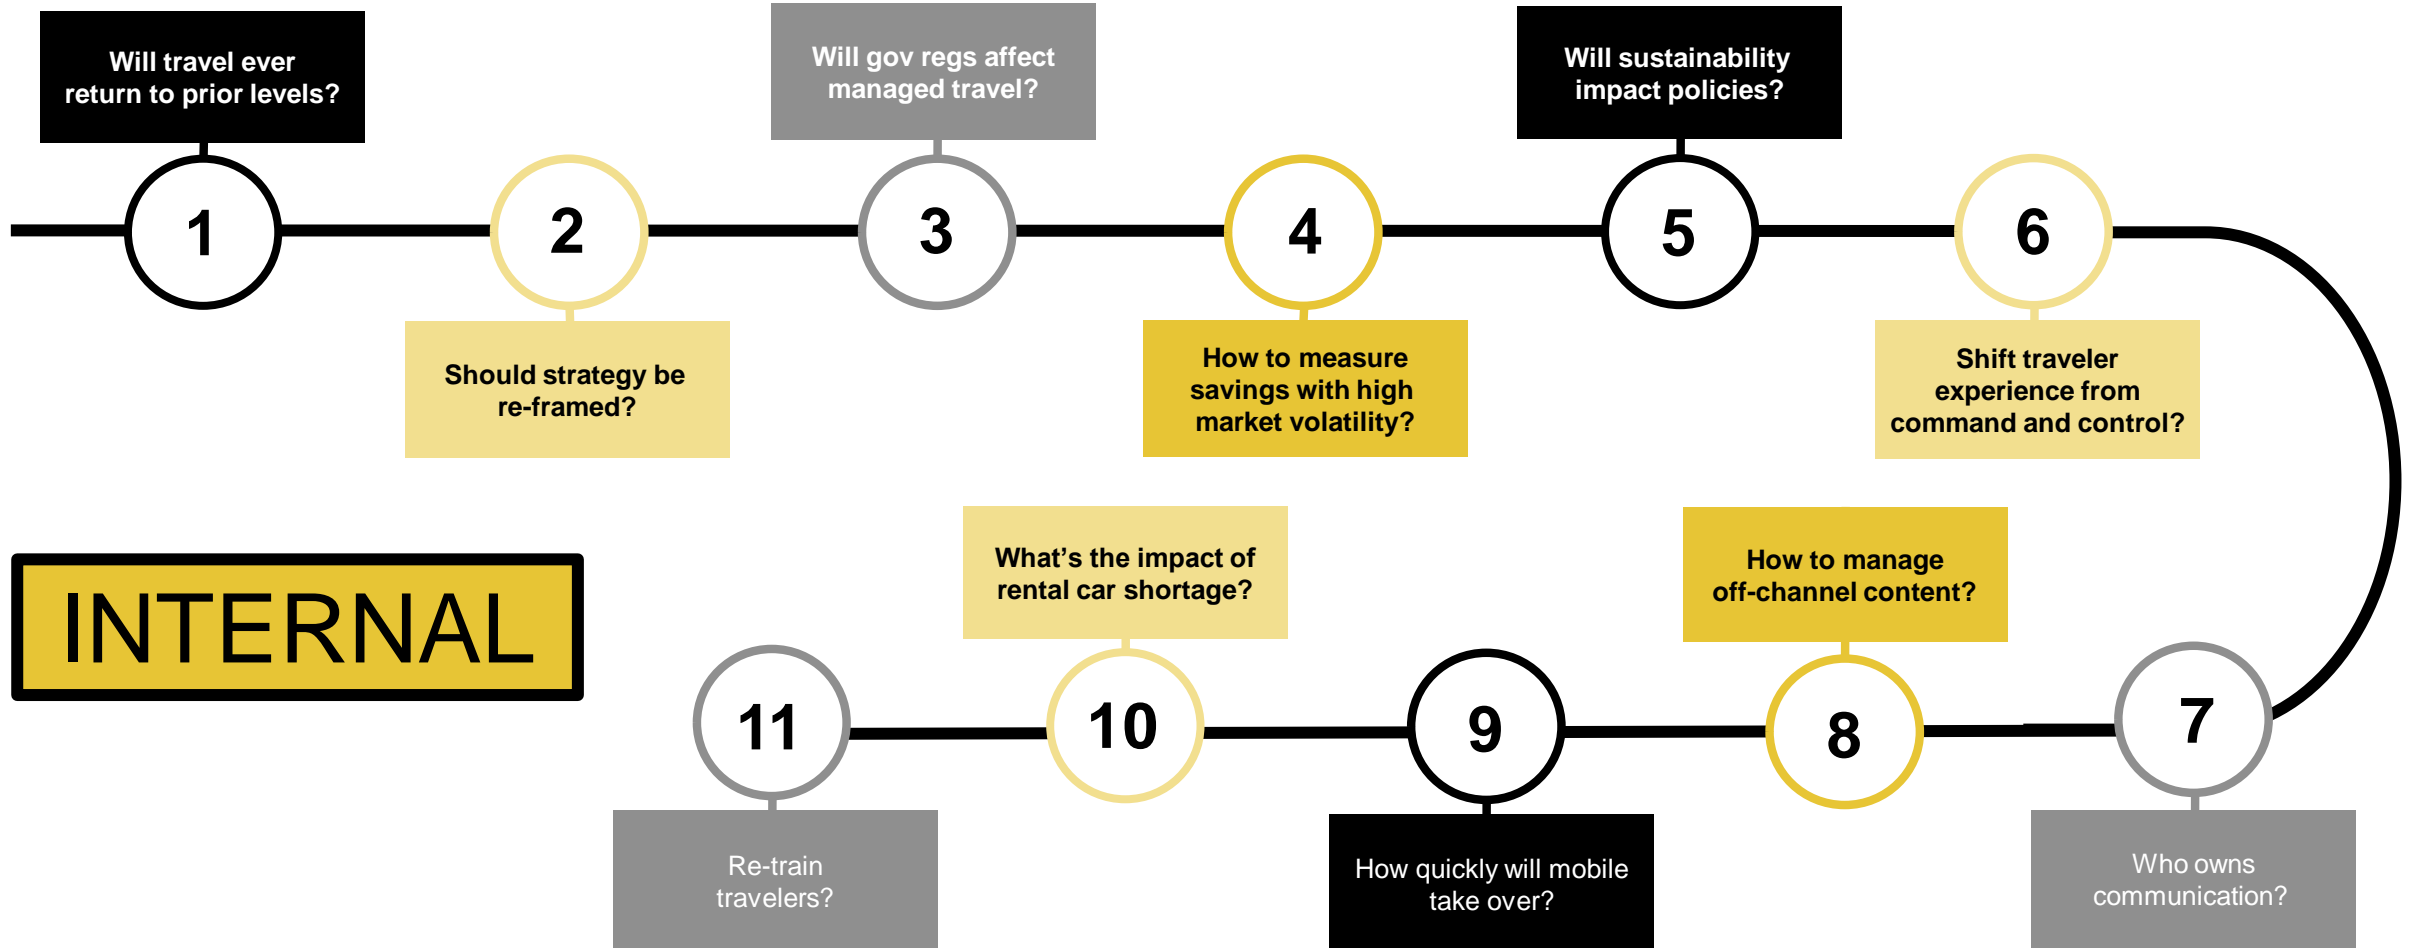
Will travel ever return to prior levels?

1

2

Should strategy be re-framed?

Will gov regs affect managed travel?

3

4

How to measure savings with high market volatility?

Will sustainability impact policies?

5

6

Shift traveler experience from command and control?

INTERNAL

7

Who owns communication?

How to manage off-channel content?

8

9

How quickly will mobile take over?

What's the impact of rental car shortage?

10

11

Re-train travelers?